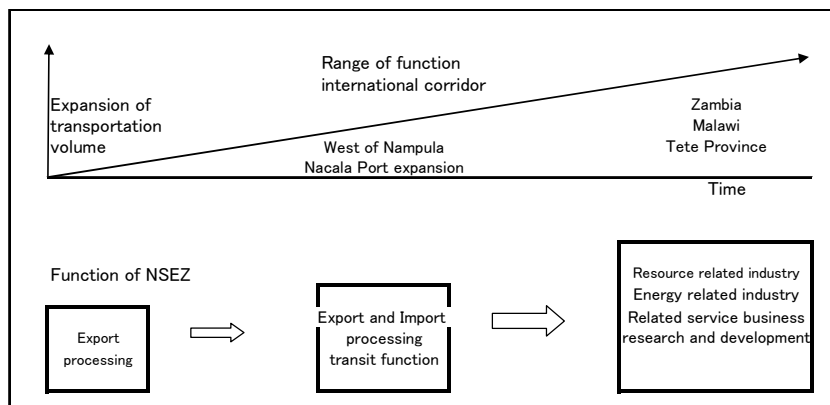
Range of function
international corridor

Expansion of transportation volume

Zambia
Malawi
Tete Province

West of Nampula
Nacala Port expansion

Time

Function of NSEZ

Export processing

Export and Import processing transit function

Resource related industry
Energy related industry
Related service business
research and development